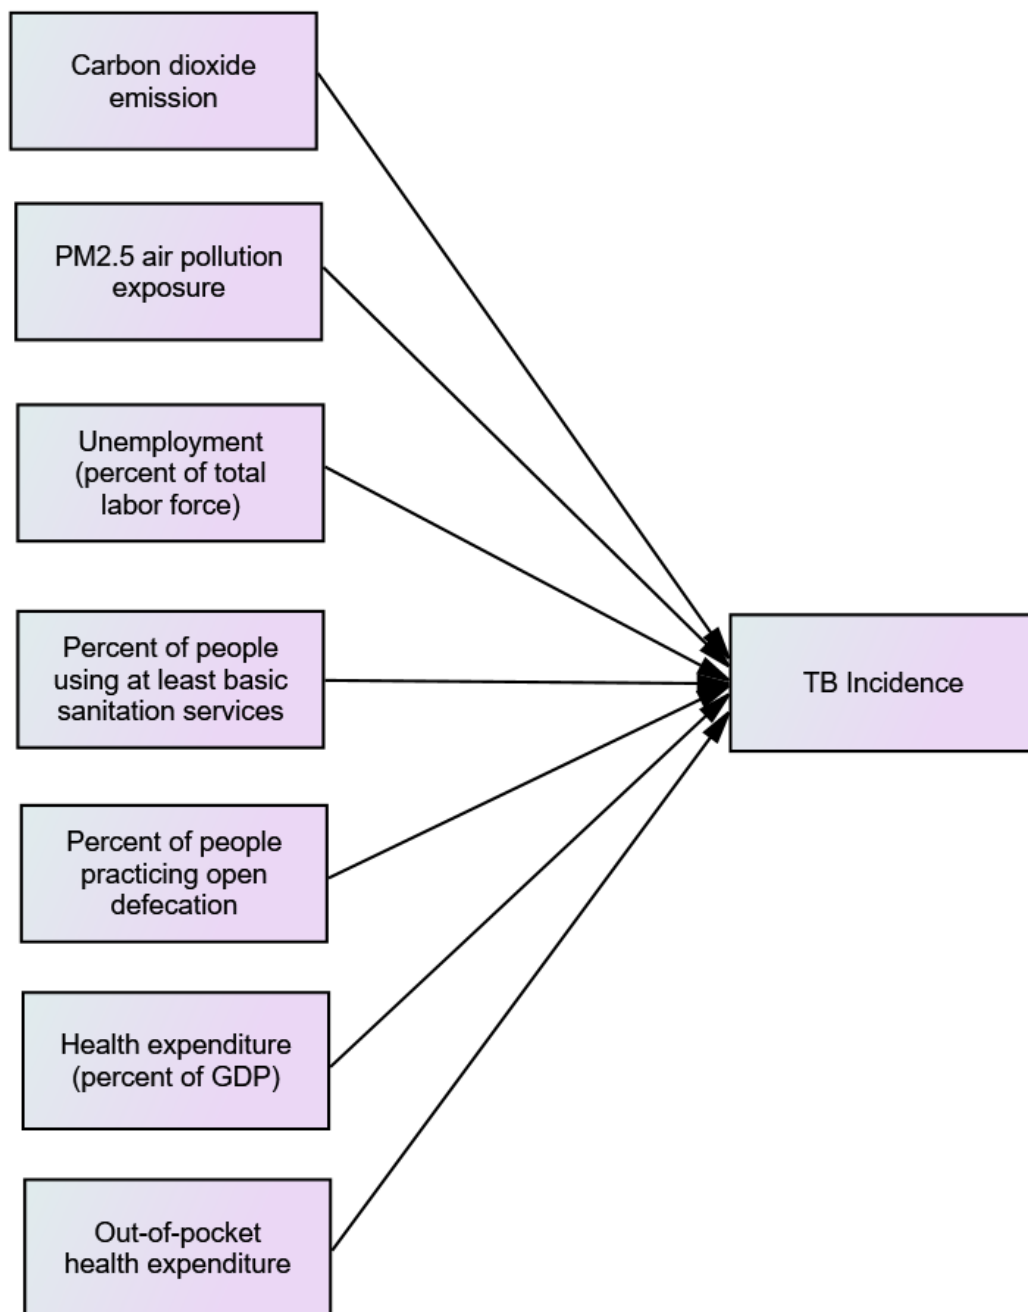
Carbon dioxide emission

PM2.5 air pollution exposure

Unemployment (percent of total labor force)

Percent of people using at least basic sanitation services

Percent of people practicing open defecation

Health expenditure (percent of GDP)

Out-of-pocket health expenditure

TB Incidence